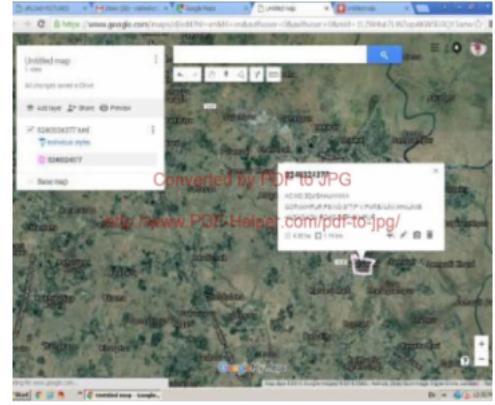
https://www.google.com/maps/

Untitled map

All changes saved in Drive

Add layer Share Preview

Individual styles

Base map

Converted by PDF to JPG

http://www.PDF-Helper.com/pdf-to-jpg/

Google

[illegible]

Untitled map - Google...